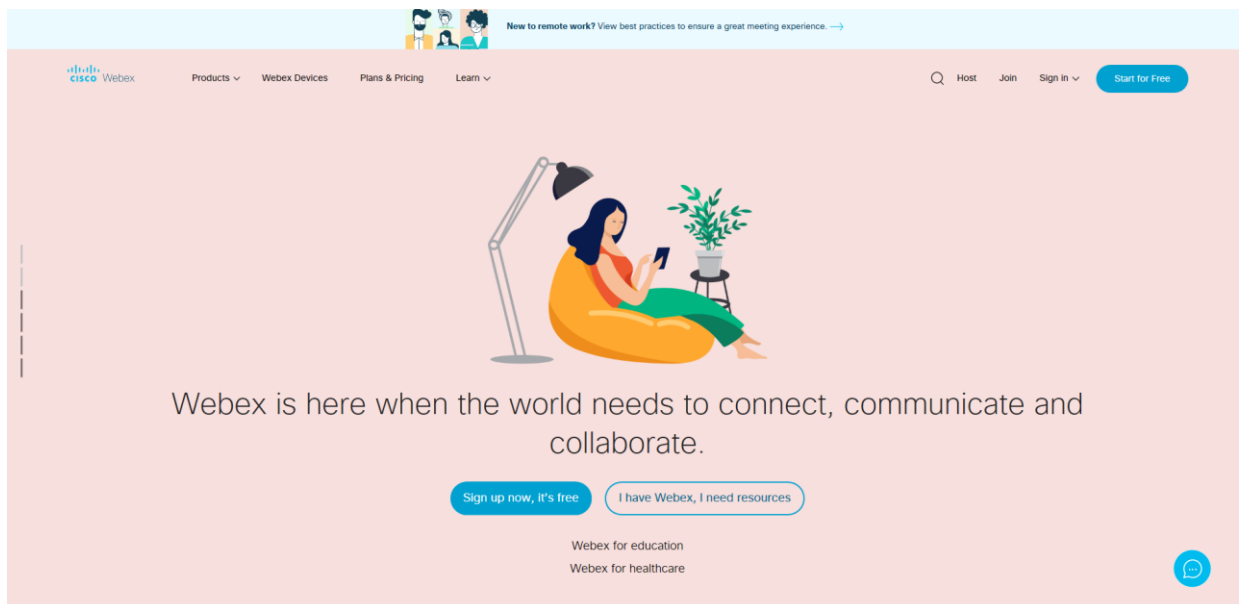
New to remote work? View best practices to ensure a great meeting experience. →

cisco Webex

Products

Webex Devices

Plans & Pricing

Learn

Host

Join

Sign in

Start for Free

Webex is here when the world needs to connect, communicate and collaborate.

Sign up now, it's free

I have Webex, I need resources

Webex for education

Webex for healthcare